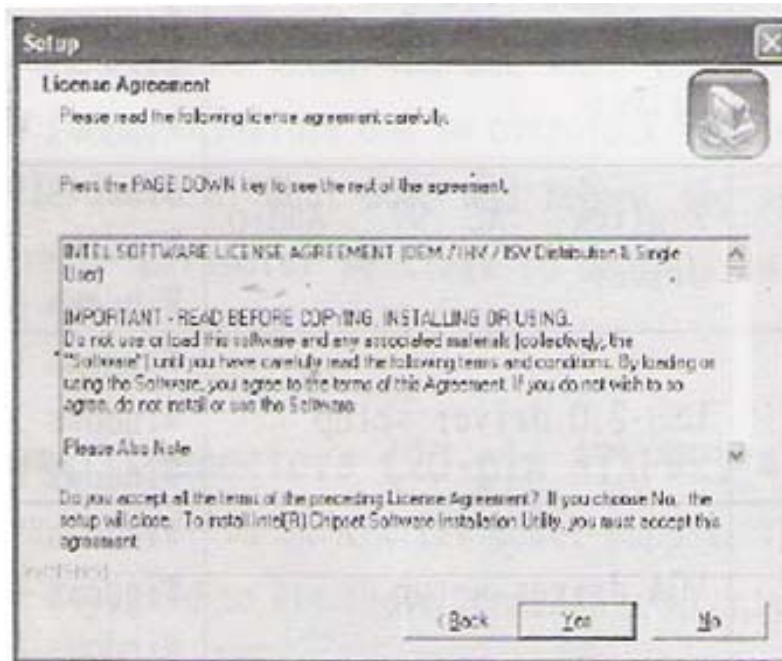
Setup

License Agreement

Please read the following license agreement carefully.

Press the PAGE DOWN key to see the rest of the agreement.

INTEL SOFTWARE LICENSE AGREEMENT (OEM / IHV / ISV Distribution & Single User)

IMPORTANT - READ BEFORE COPYING, INSTALLING OR USING.
Do not use or load this software and any associated materials (collectively, the "Software") until you have carefully read the following terms and conditions. By loading or using the Software, you agree to the terms of this Agreement. If you do not wish to so agree, do not install or use the Software.

Please Also Note

Do you accept all the terms of the preceding License Agreement? If you choose No, the setup will close. To install Intel(R) Chipset Software Installation Utility, you must accept this agreement.

< Back | Yes | No